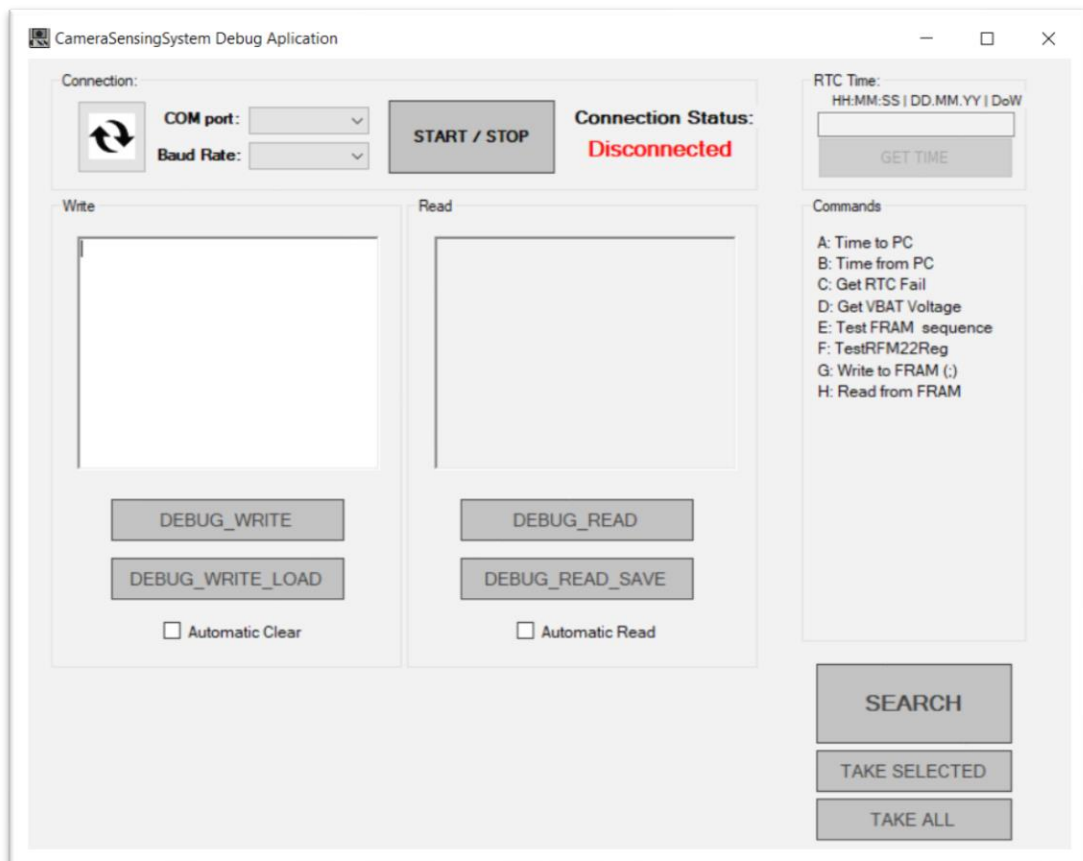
CameraSensingSystem Debug Aplication

Connection:

COM port:

Baud Rate:

START / STOP

Connection Status:
Disconnected

RTC Time:
HH:MM:SS | DD.MM.YY | DoW

GET TIME

Write

Read

Commands

A: Time to PC
B: Time from PC
C: Get RTC Fail
D: Get VBAT Voltage
E: Test FRAM sequence
F: TestRFM22Reg
G: Write to FRAM (;)
H: Read from FRAM

DEBUG_WRITE

DEBUG_WRITE_LOAD

Automatic Clear

DEBUG_READ

DEBUG_READ_SAVE

Automatic Read

SEARCH

TAKE SELECTED

TAKE ALL